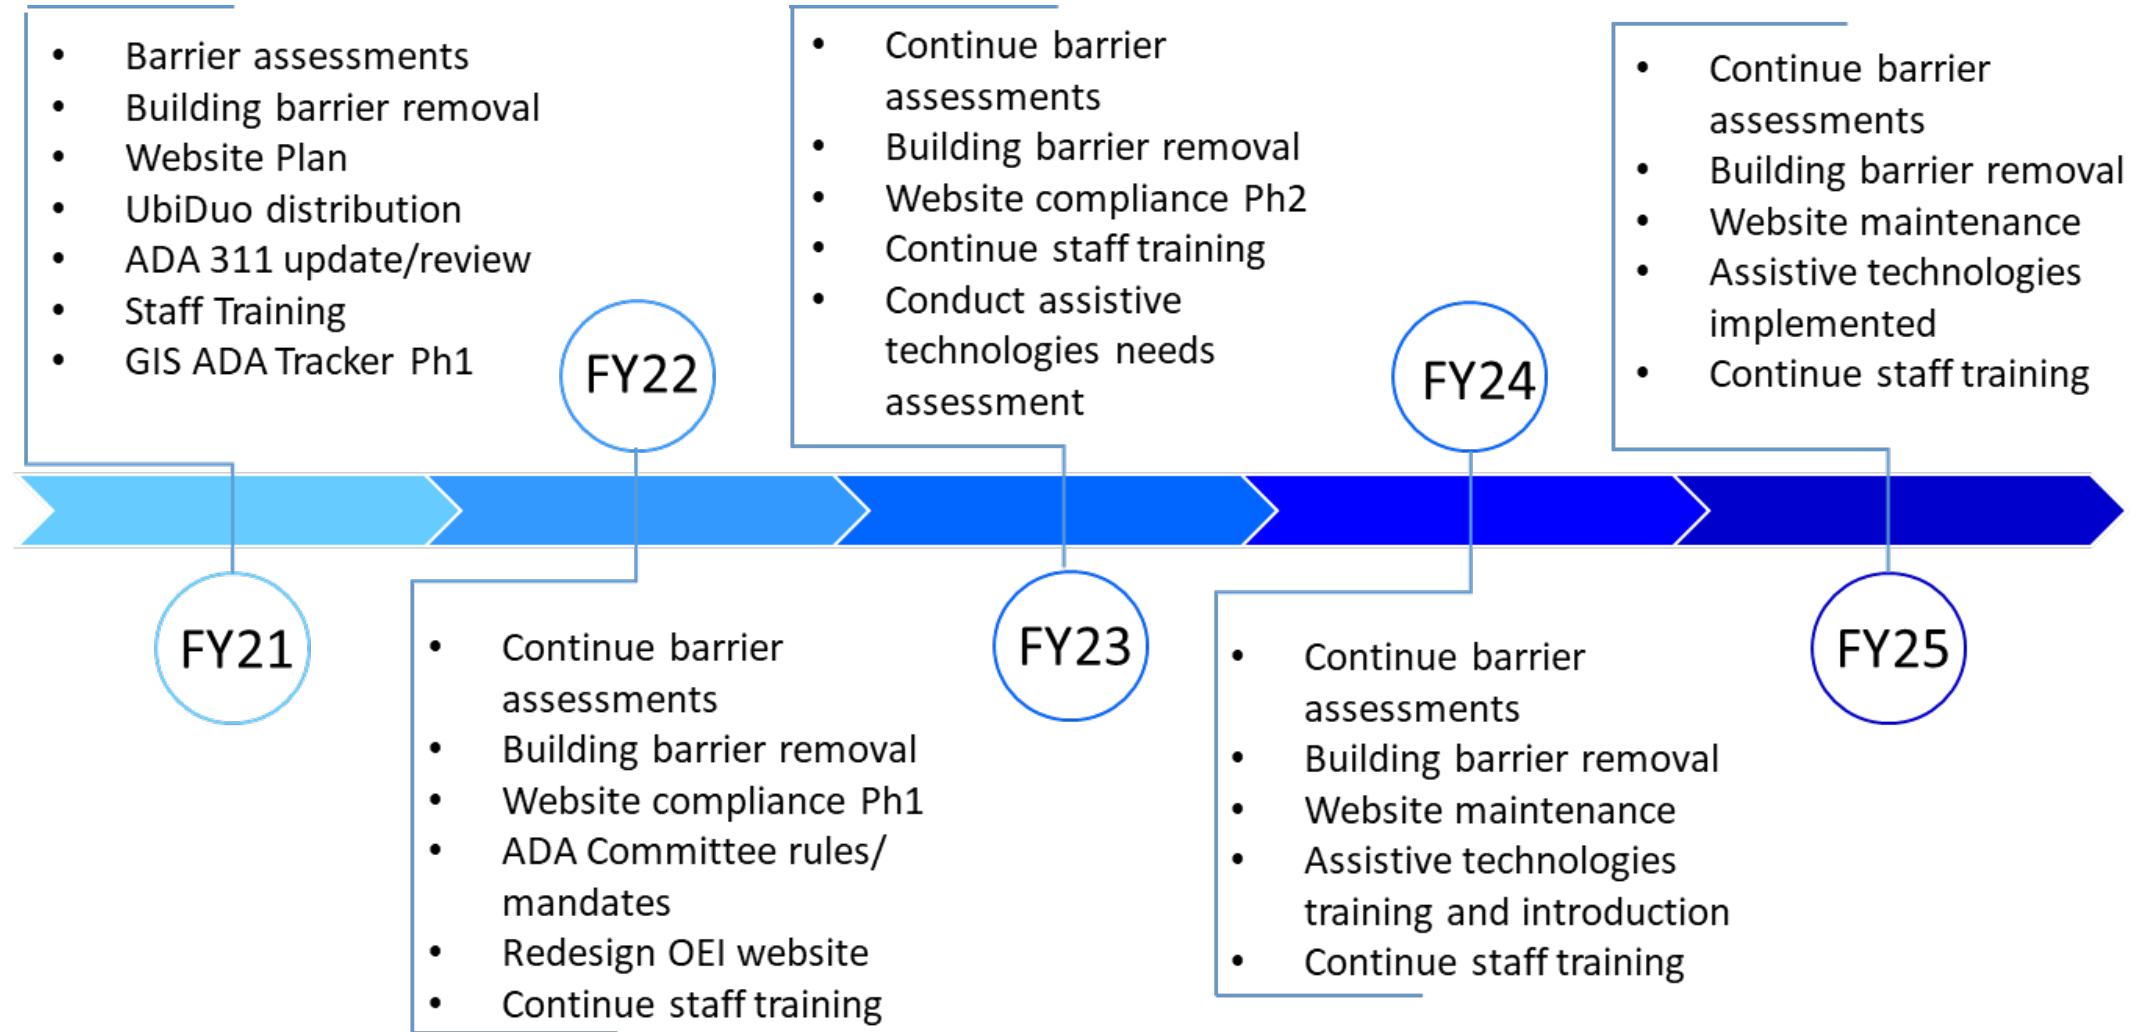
- Barrier assessments
- Building barrier removal
- Website Plan
- UbiDuo distribution
- ADA 311 update/review
- Staff Training
- GIS ADA Tracker Ph1

FY21

FY22

- Continue barrier assessments
- Building barrier removal
- Website compliance Ph1
- ADA Committee rules/ mandates
- Redesign OEI website
- Continue staff training

- Continue barrier assessments
- Building barrier removal
- Website compliance Ph2
- Continue staff training
- Conduct assistive technologies needs assessment

FY23

FY24

- Continue barrier assessments
- Building barrier removal
- Website maintenance
- Assistive technologies training and introduction
- Continue staff training

- Continue barrier assessments
- Building barrier removal
- Website maintenance
- Assistive technologies implemented
- Continue staff training

FY25